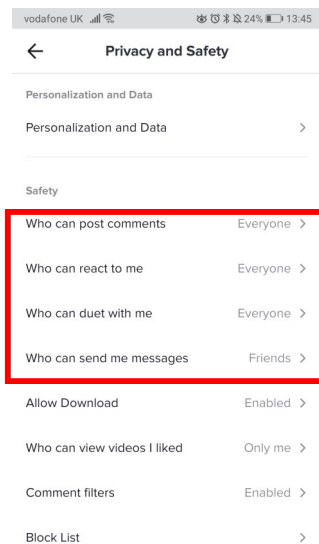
vodafone UK 24% 13:45

←

Privacy and Safety

Personalization and Data

Personalization and Data >

Safety

Who can post comments Everyone >

Who can react to me Everyone >

Who can duet with me Everyone >

Who can send me messages Friends >

Allow Download Enabled >

Who can view videos I liked Only me >

Comment filters Enabled >

Block List >